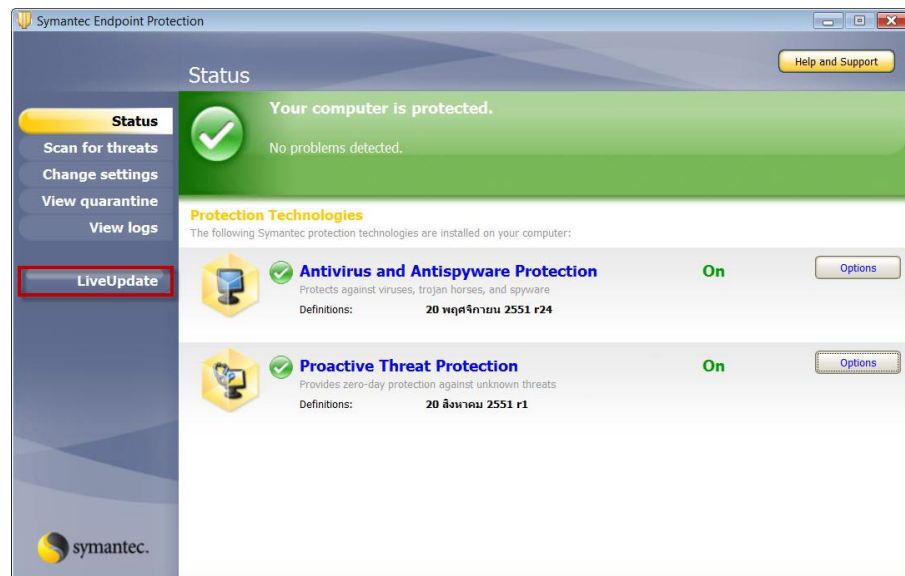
Symantec Endpoint Protection

Help and Support

Status

Status
Scan for threats
Change settings
View quarantine
View logs

LiveUpdate

Your computer is protected.

No problems detected.

Protection Technologies
The following Symantec protection technologies are installed on your computer:

Antivirus and Antispyware Protection
On
Options
Protects against viruses, trojan horses, and spyware
Definitions: 20 พฤศจิกายน 2551 r24

Proactive Threat Protection
On
Options
Provides zero-day protection against unknown threats
Definitions: 20 สิงหาคม 2551 r1

symantec.